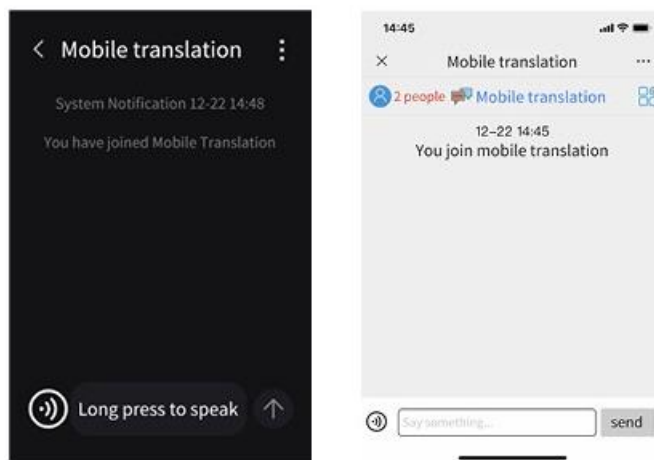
< Mobile translation

System Notification 12-22 14:48

You have joined Mobile Translation

Long press to speak

14:45

× Mobile translation ···

2 people Mobile translation

12-22 14:45
You join mobile translation

Say something...

send